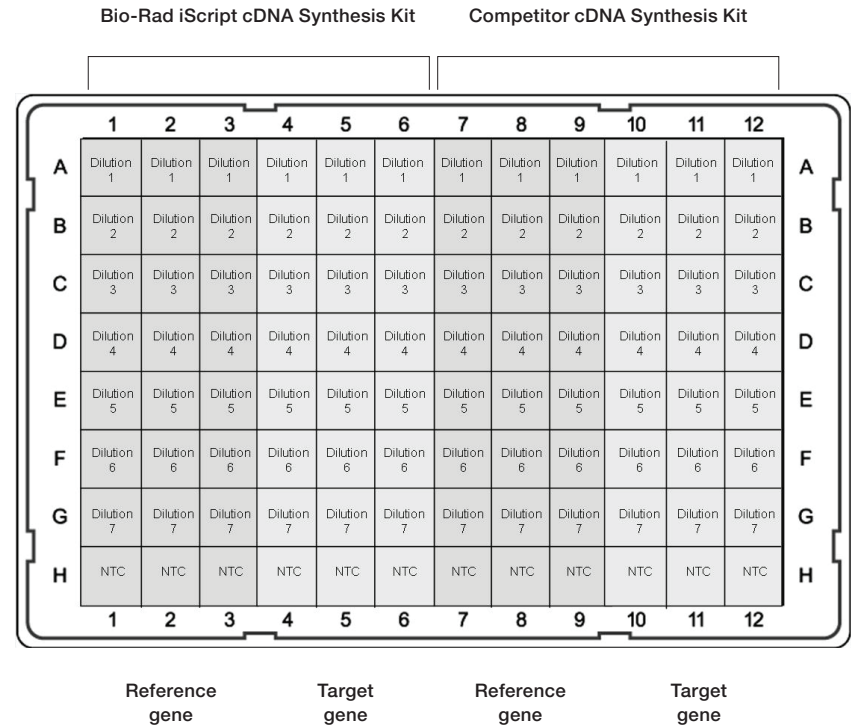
Bio-Rad iScript cDNA Synthesis Kit

Competitor cDNA Synthesis Kit

| | 1 | 2 | 3 | 4 | 5 | 6 | 7 | 8 | 9 | 10 | 11 | 12 | |
|---|---|---|---|---|---|---|---|---|---|---|---|---|---|
| A | Dilution 1 | Dilution 1 | Dilution 1 | Dilution 1 | Dilution 1 | Dilution 1 | Dilution 1 | Dilution 1 | Dilution 1 | Dilution 1 | Dilution 1 | Dilution 1 | A |
| B | Dilution 2 | Dilution 2 | Dilution 2 | Dilution 2 | Dilution 2 | Dilution 2 | Dilution 2 | Dilution 2 | Dilution 2 | Dilution 2 | Dilution 2 | Dilution 2 | B |
| C | Dilution 3 | Dilution 3 | Dilution 3 | Dilution 3 | Dilution 3 | Dilution 3 | Dilution 3 | Dilution 3 | Dilution 3 | Dilution 3 | Dilution 3 | Dilution 3 | C |
| D | Dilution 4 | Dilution 4 | Dilution 4 | Dilution 4 | Dilution 4 | Dilution 4 | Dilution 4 | Dilution 4 | Dilution 4 | Dilution 4 | Dilution 4 | Dilution 4 | D |
| E | Dilution 5 | Dilution 5 | Dilution 5 | Dilution 5 | Dilution 5 | Dilution 5 | Dilution 5 | Dilution 5 | Dilution 5 | Dilution 5 | Dilution 5 | Dilution 5 | E |
| F | Dilution 6 | Dilution 6 | Dilution 6 | Dilution 6 | Dilution 6 | Dilution 6 | Dilution 6 | Dilution 6 | Dilution 6 | Dilution 6 | Dilution 6 | Dilution 6 | F |
| G | Dilution 7 | Dilution 7 | Dilution 7 | Dilution 7 | Dilution 7 | Dilution 7 | Dilution 7 | Dilution 7 | Dilution 7 | Dilution 7 | Dilution 7 | Dilution 7 | G |
| H | NTC | NTC | NTC | NTC | NTC | NTC | NTC | NTC | NTC | NTC | NTC | NTC | H |
| | 1 | 2 | 3 | 4 | 5 | 6 | 7 | 8 | 9 | 10 | 11 | 12 | |

Reference gene

Target gene

Reference gene

Target gene